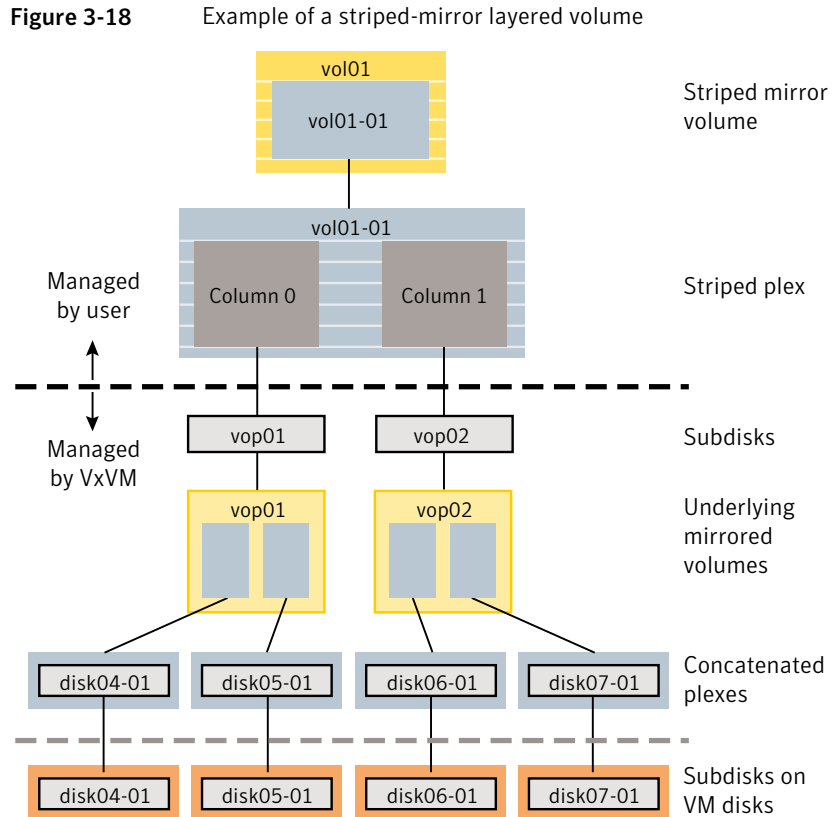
**Figure 3-18** Example of a striped-mirror layered volume

vol01

vol01-01

Striped mirror volume

vol01-01

Column 0

Column 1

Managed by user

Striped plex

Managed by VxVM

vop01

vop02

Subdisks

vop01

vop02

Underlying mirrored volumes

disk04-01

disk05-01

disk06-01

disk07-01

Concatenated plexes

disk04-01

disk05-01

disk06-01

disk07-01

Subdisks on VM disks